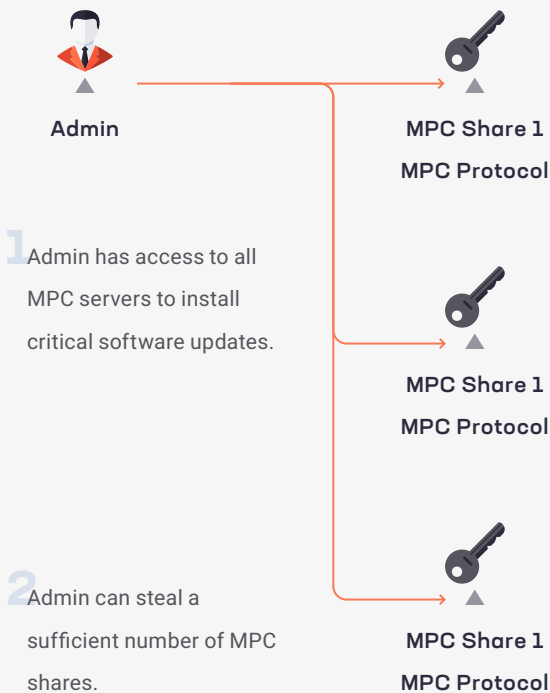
Admin

MPC Share 1
MPC Protocol

1 Admin has access to all MPC servers to install critical software updates.

MPC Share 1
MPC Protocol

2 Admin can steal a sufficient number of MPC shares.

MPC Share 1
MPC Protocol